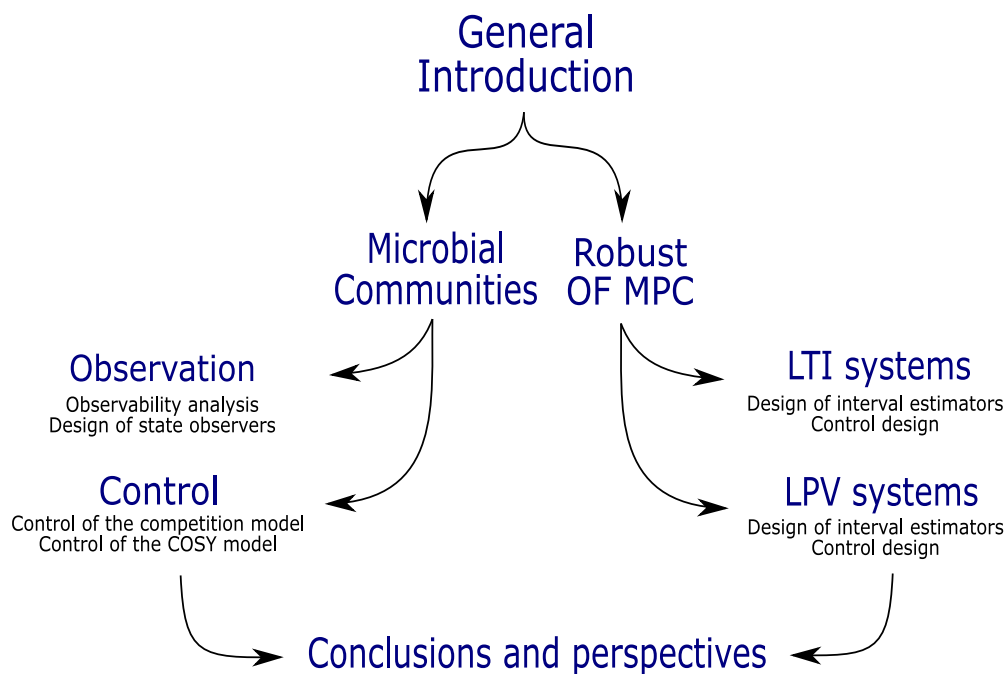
General Introduction

Microbial Communities

Robust OF MPC

Observation
Observability analysis
Design of state observers

Control
Control of the competition model
Control of the COSY model

LTI systems
Design of interval estimators
Control design

LPV systems
Design of interval estimators
Control design

Conclusions and perspectives